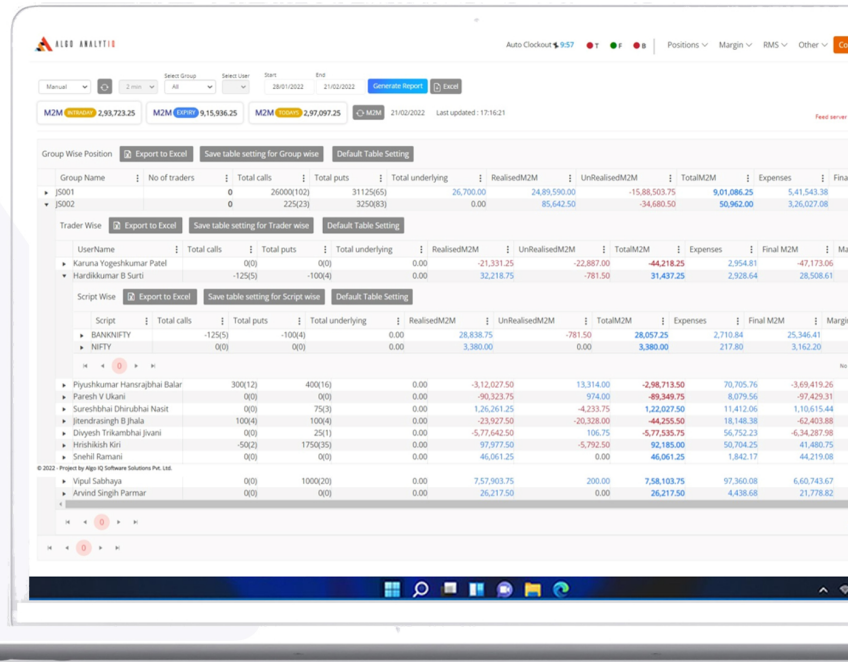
ALGO ANALYTIQ

Auto Clockout 9:57 T F B Positions Margin RMS Other Co

Manual 2 min Select Group All Select User Start 28/01/2022 End 21/02/2022 Generate Report Excel

M2M INTRADAY 2,93,723.25 M2M EXPIRY 9,15,936.25 M2M TODAYS 2,97,097.25 M2M 21/02/2022 Last updated : 17:16:21

Feed server

Group Wise Position Export to Excel Save table setting for Group wise Default Table Setting

| Group Name | No of traders | Total calls | Total puts | Total underlying | RealisedM2M | UnRealisedM2M | TotalM2M | Expenses | Fina |
|---|---|---|---|---|---|---|---|---|---|
| JS001 | 0 | 26000(102) | 31125(65) | 26,700.00 | 24,89,590.00 | -15,88,503.75 | 9,01,086.25 | 5,41,543.38 | |
| JS002 | 0 | 225(23) | 3250(83) | 0.00 | 85,642.50 | -34,680.50 | 50,962.00 | 3,26,027.08 | |

Trader Wise Export to Excel Save table setting for Trader wise Default Table Setting

| UserName | Total calls | Total puts | Total underlying | RealisedM2M | UnRealisedM2M | TotalM2M | Expenses | Final M2M | Ma |
|---|---|---|---|---|---|---|---|---|---|
| Karuna Yogeshkumar Patel | 0(0) | 0(0) | 0.00 | -21,331.25 | -22,887.00 | -44,218.25 | 2,954.81 | -47,173.06 | |
| Hardikkumar B Surti | -125(5) | -100(4) | 0.00 | 32,218.75 | -781.50 | 31,437.25 | 2,928.64 | 28,508.61 | |

Script Wise Export to Excel Save table setting for Script wise Default Table Setting

| Script | Total calls | Total puts | Total underlying | RealisedM2M | UnRealisedM2M | TotalM2M | Expenses | Final M2M | Margi |
|---|---|---|---|---|---|---|---|---|---|
| BANKNIFTY | -125(5) | -100(4) | 0.00 | 28,838.75 | -781.50 | 28,057.25 | 2,710.84 | 25,346.41 | |
| NIFTY | 0(0) | 0(0) | 0.00 | 3,380.00 | 0.00 | 3,380.00 | 217.80 | 3,162.20 | |

0 No

| Piyushkumar Hansrajbhai Balar | 300(12) | 400(16) | 0.00 | -3,12,027.50 | 13,314.00 | -2,98,713.50 | 70,705.76 | -3,69,419.26 |
|---|---|---|---|---|---|---|---|---|
| Paresh V Ukani | 0(0) | 0(0) | 0.00 | -90,323.75 | 974.00 | -89,349.75 | 8,079.56 | -97,429.31 |
| Sureshbhai Dhirubhai Nasit | 0(0) | 75(3) | 0.00 | 1,26,261.25 | -4,233.75 | 1,22,027.50 | 11,412.06 | 1,10,615.44 |
| Jitendrasingh B Jhala | 100(4) | 100(4) | 0.00 | -23,927.50 | -20,328.00 | -44,255.50 | 18,148.38 | -62,403.88 |
| Divyesh Trikambhai Jivani | 0(0) | 25(1) | 0.00 | -5,77,642.50 | 106.75 | -5,77,535.75 | 56,752.23 | -6,34,287.98 |
| Hrishikish Kiri | -50(2) | 1750(35) | 0.00 | 97,977.50 | -5,792.50 | 92,185.00 | 50,704.25 | 41,480.75 |
| Snehil Ramani | 0(0) | 0(0) | 0.00 | 46,061.25 | 0.00 | 46,061.25 | 1,842.17 | 44,219.08 |
| Vipul Sabhaya | 0(0) | 1000(20) | 0.00 | 7,57,903.75 | 200.00 | 7,58,103.75 | 97,360.08 | 6,60,743.67 |
| Arvind Singh Parmar | 0(0) | 0(0) | 0.00 | 26,217.50 | 0.00 | 26,217.50 | 4,438.68 | 21,778.82 |

© 2022 - Project by Algo IQ Software Solutions Pvt. Ltd.

0

0